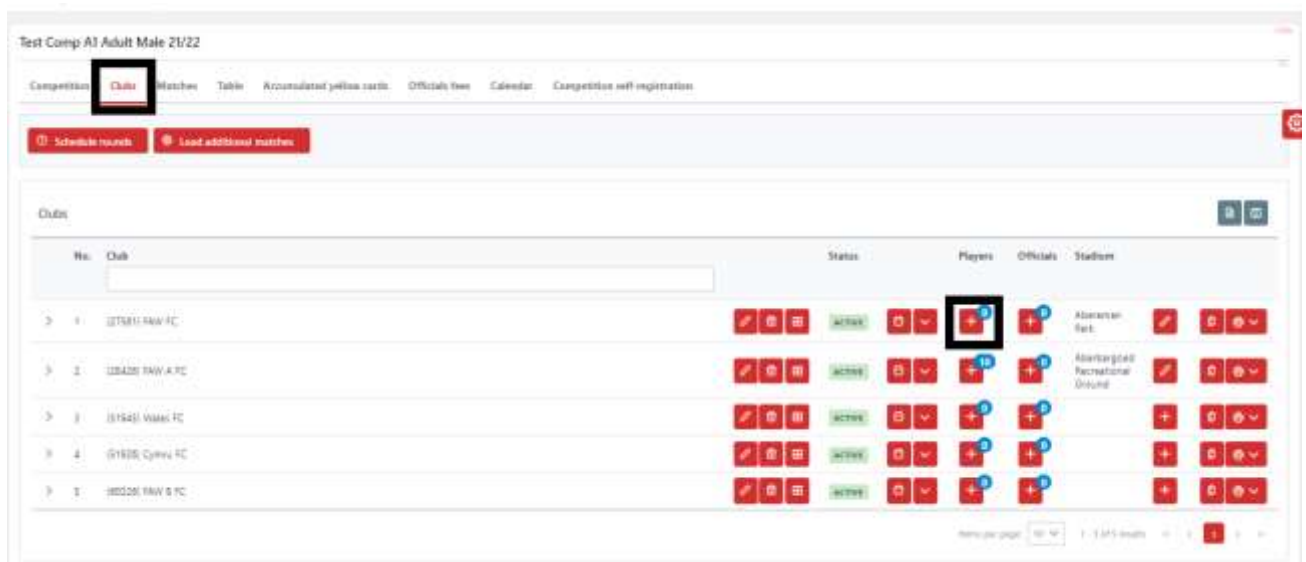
Test Comp AI Adult Male 21/22

Competition Clubs Matches Table Accumulated yellow cards Officials fees Calendar Competition self-registration

Schedule rounds Load additional matches

Clubs

| No. | Club | Status | Players | Officials | Stadium |
|---|---|---|---|---|---|
| 1 | [27581] FAW FC | ACTIVE | 0 | 0 | Aberaman Park |
| 2 | [28420] FAW A FC | ACTIVE | 10 | 0 | Abertargoed Recreational Ground |
| 3 | [31945] Wales FC | ACTIVE | 0 | 0 | |
| 4 | [31928] Cymru FC | ACTIVE | 0 | 0 | |
| 5 | [40226] FAW B FC | ACTIVE | 0 | 0 | |

Items per page: 10 1 - 5 of 5 results 1